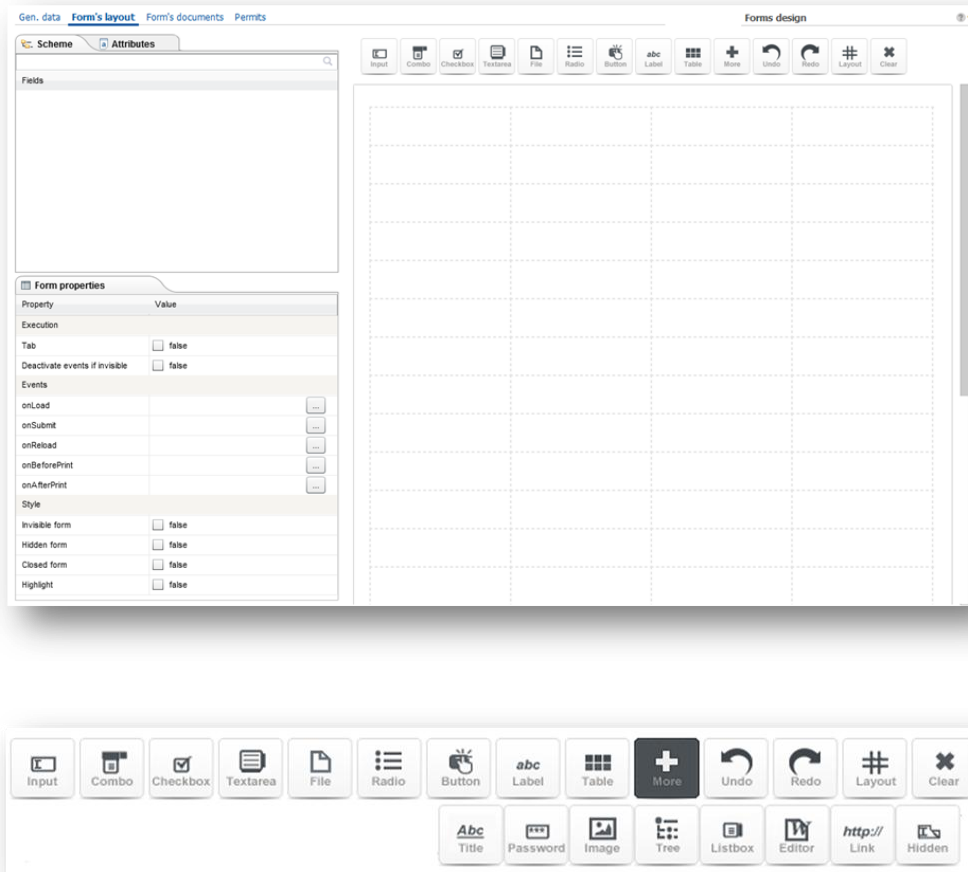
Gen. data Form's layout Form's documents Permits

Forms design

Scheme Attributes

Fields

Input Combo Checkbox Textarea File Radio Button Label Table More Undo Redo Layout Clear

Form properties

| Property | Value |
|---|---|
| Execution | |
| Tab | false |
| Deactivate events if invisible | false |
| Events | |
| onLoad | ... |
| onSubmit | ... |
| onReload | ... |
| onBeforePrint | ... |
| onAfterPrint | ... |
| Style | |
| Invisible form | false |
| Hidden form | false |
| Closed form | false |
| Highlight | false |

Input Combo Checkbox Textarea File Radio Button abc Label Table More Undo Redo Layout Clear

Abc Title Password Image Tree Listbox Editor http:// Link Hidden